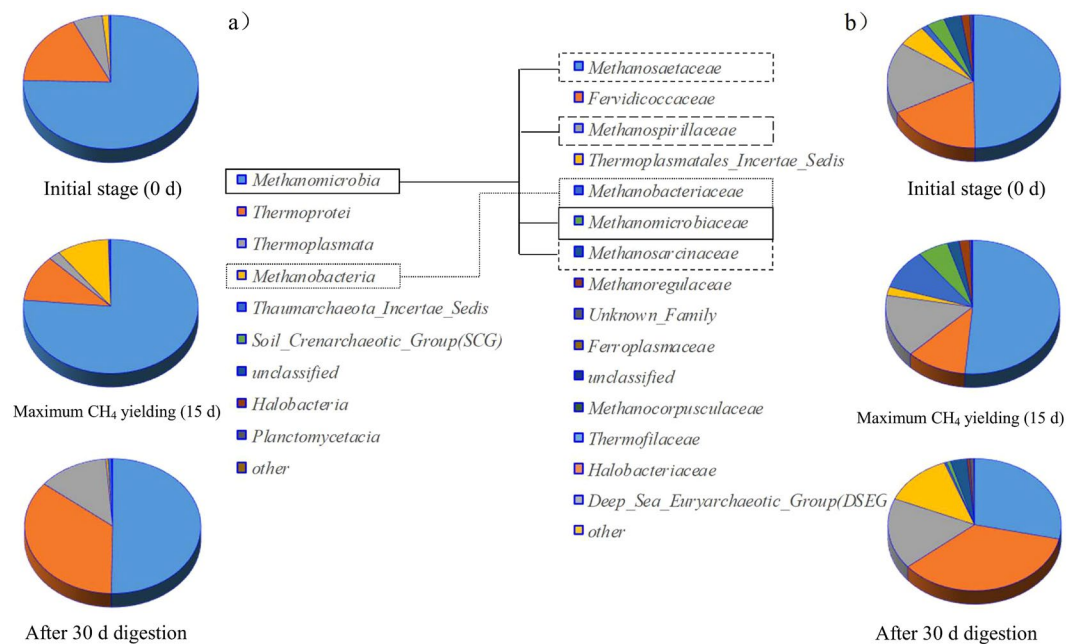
a）

Initial stage (0 d)

Maximum $CH_4$ yielding (15 d)

After 30 d digestion

Methanomicrobia
Thermoprotei
Thermoplasmata
Methanobacteria
Thaumarchaeota_Incertae_Sedis
Soil_Crenarchaeotic_Group(SCG)
unclassified
Halobacteria
Planctomycetacia
other

Methanosaetaceae
Fervidicoccaceae
Methanospirillaceae
Thermoplasmatales_Incertae_Sedis
Methanobacteriaceae
Methanomicrobiaceae
Methanosarcinaceae
Methanoregulaceae
Unknown_Family
Ferroplasmaceae
unclassified
Methanocorpusculaceae
Thermofilaceae
Halobacteriaceae
Deep_Sea_Euryarchaeotic_Group(DSEG
other

b）

Initial stage (0 d)

Maximum $CH_4$ yielding (15 d)

After 30 d digestion